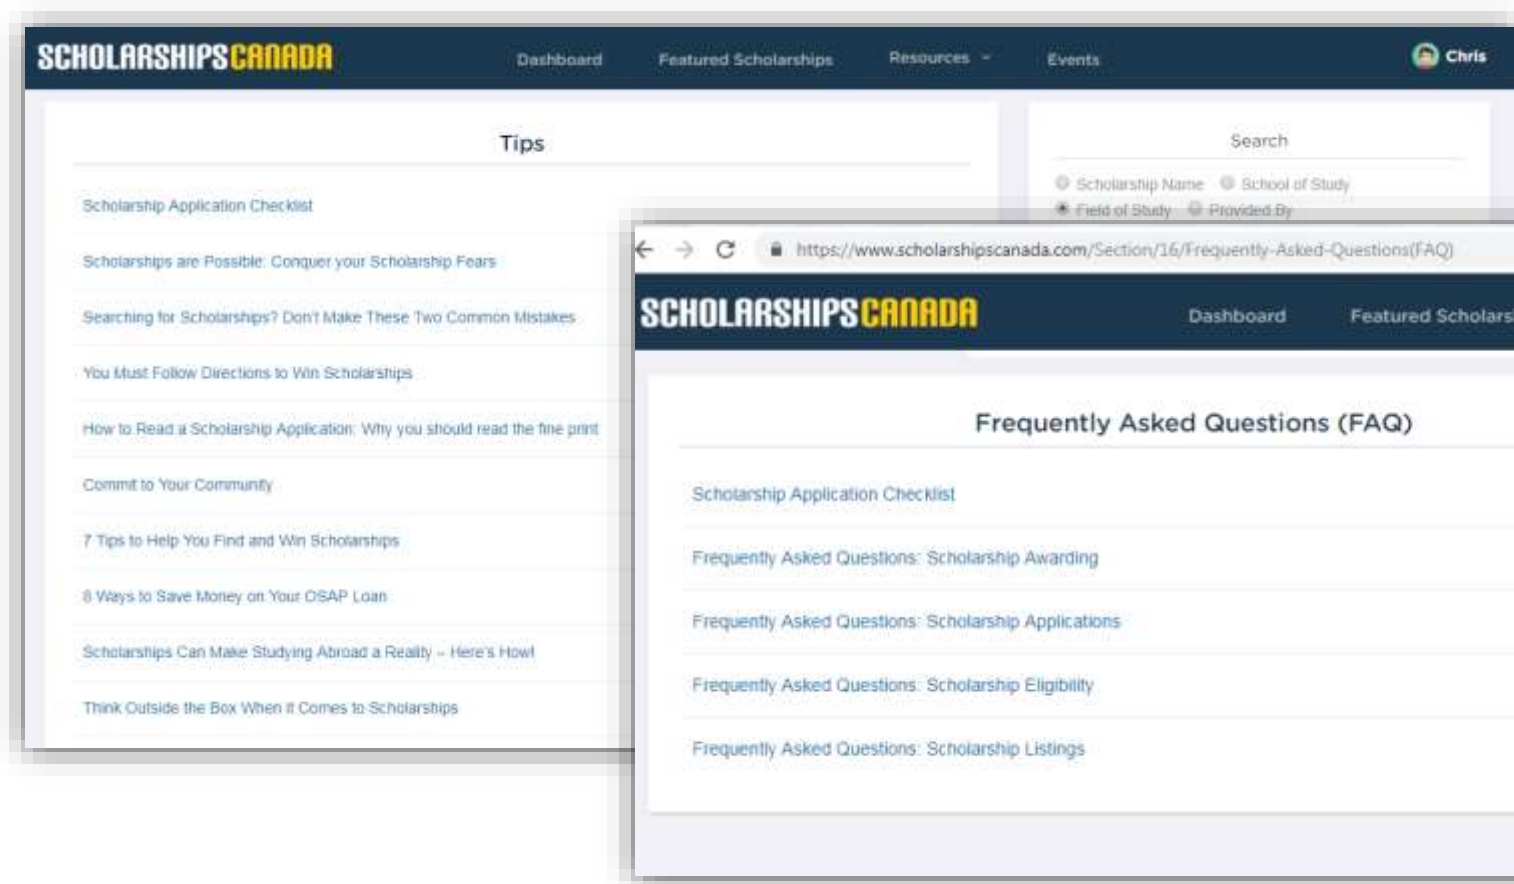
SCHOLARSHIPSCANADA Dashboard Featured Scholarships Resources Events Chris

Tips

Scholarship Application Checklist

Scholarships are Possible: Conquer your Scholarship Fears

Searching for Scholarships? Don't Make These Two Common Mistakes

You Must Follow Directions to Win Scholarships

How to Read a Scholarship Application: Why you should read the fine print

Commit to Your Community

7 Tips to Help You Find and Win Scholarships

8 Ways to Save Money on Your OSAP Loan

Scholarships Can Make Studying Abroad a Reality – Here's How!

Think Outside the Box When it Comes to Scholarships

Search

Scholarship Name School of Study
Field of Study Provided By

https://www.scholarshipscanada.com/Section/16/Frequently-Asked-Questions(FAQ)

SCHOLARSHIPSCANADA Dashboard Featured Scholars

Frequently Asked Questions (FAQ)

Scholarship Application Checklist

Frequently Asked Questions: Scholarship Awarding

Frequently Asked Questions: Scholarship Applications

Frequently Asked Questions: Scholarship Eligibility

Frequently Asked Questions: Scholarship Listings